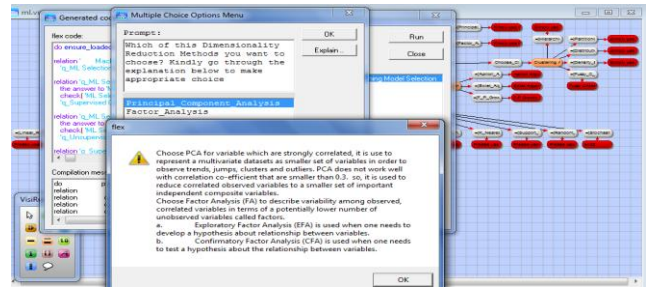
ml.v

Generated cod

flex code:

do ensure_loaded

relation 'Mach
'q_ML Selection

relation 'q_ML S
the answer to
check('ML S
'q_Supervised

relation 'q_ML S
the answer to
check('ML S
'q_Unsupervis

relation 'q_Sup

Compilation mes
do
relation
relation
relation
relation

VisiR

Multiple Choice Options Menu

Prompt:

Which of this Dimensionality Reduction Methods you want to choose? Kindly go through the explanation below to make appropriate choice

Principal Component Analysis
Factor_Analysis

OK

Explain...

Run

Close

ing Model Selection

flex

Choose PCA for variable which are strongly correlated, it is use to represent a multivariate datasets as smaller set of variables in order to observe trends, jumps, clusters and outliers. PCA does not work well with correlation co-efficient that are smaller than 0.3. so, it is used to reduce correlated observed variables to a smaller set of important independent composite variables.
Choose Factor Analysis (FA) to describe variability among observed, correlated variables in terms of a potentially lower number of unobserved variables called factors.
a. Exploratory Factor Analysis (EFA) is used when one needs to develop a hypothesis about relationship between variables.
b. Confirmatory Factor Analysis (CFA) is used when one needs to test a hypothesis about the relationship between variables.

OK